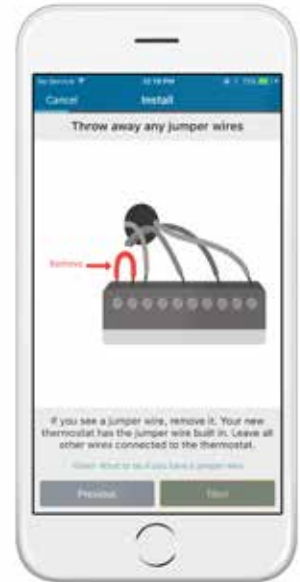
No Service
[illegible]
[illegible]
Cancel
Install
Throw away any jumper wires
Remove
If you see a jumper wire, remove it. Your new thermostat has the jumper wire built in. Leave all other wires connected to the thermostat.
Video: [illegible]
Previous
Next